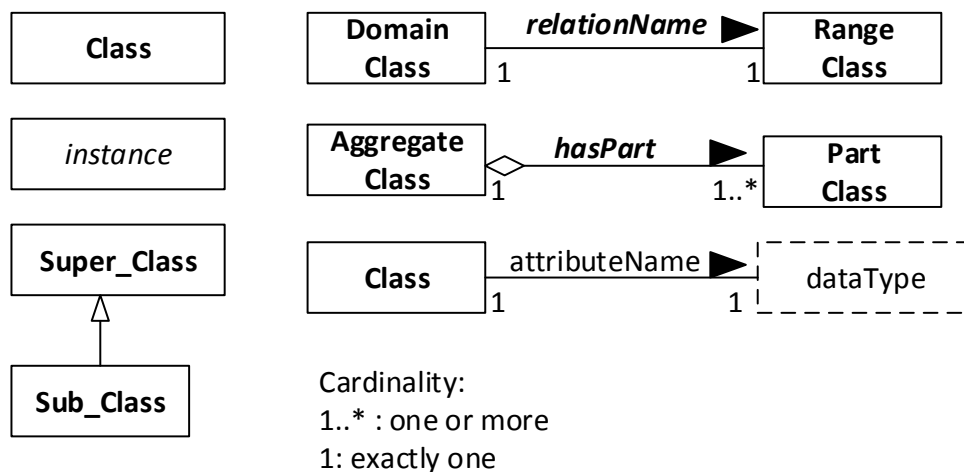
Class

instance

Super_Class

Sub_Class

Domain Class

relationName

1

1

Range Class

Aggregate Class

hasPart

1

1..*

Part Class

Class

attributeName

1

1

dataType

Cardinality:
1..* : one or more
1: exactly one